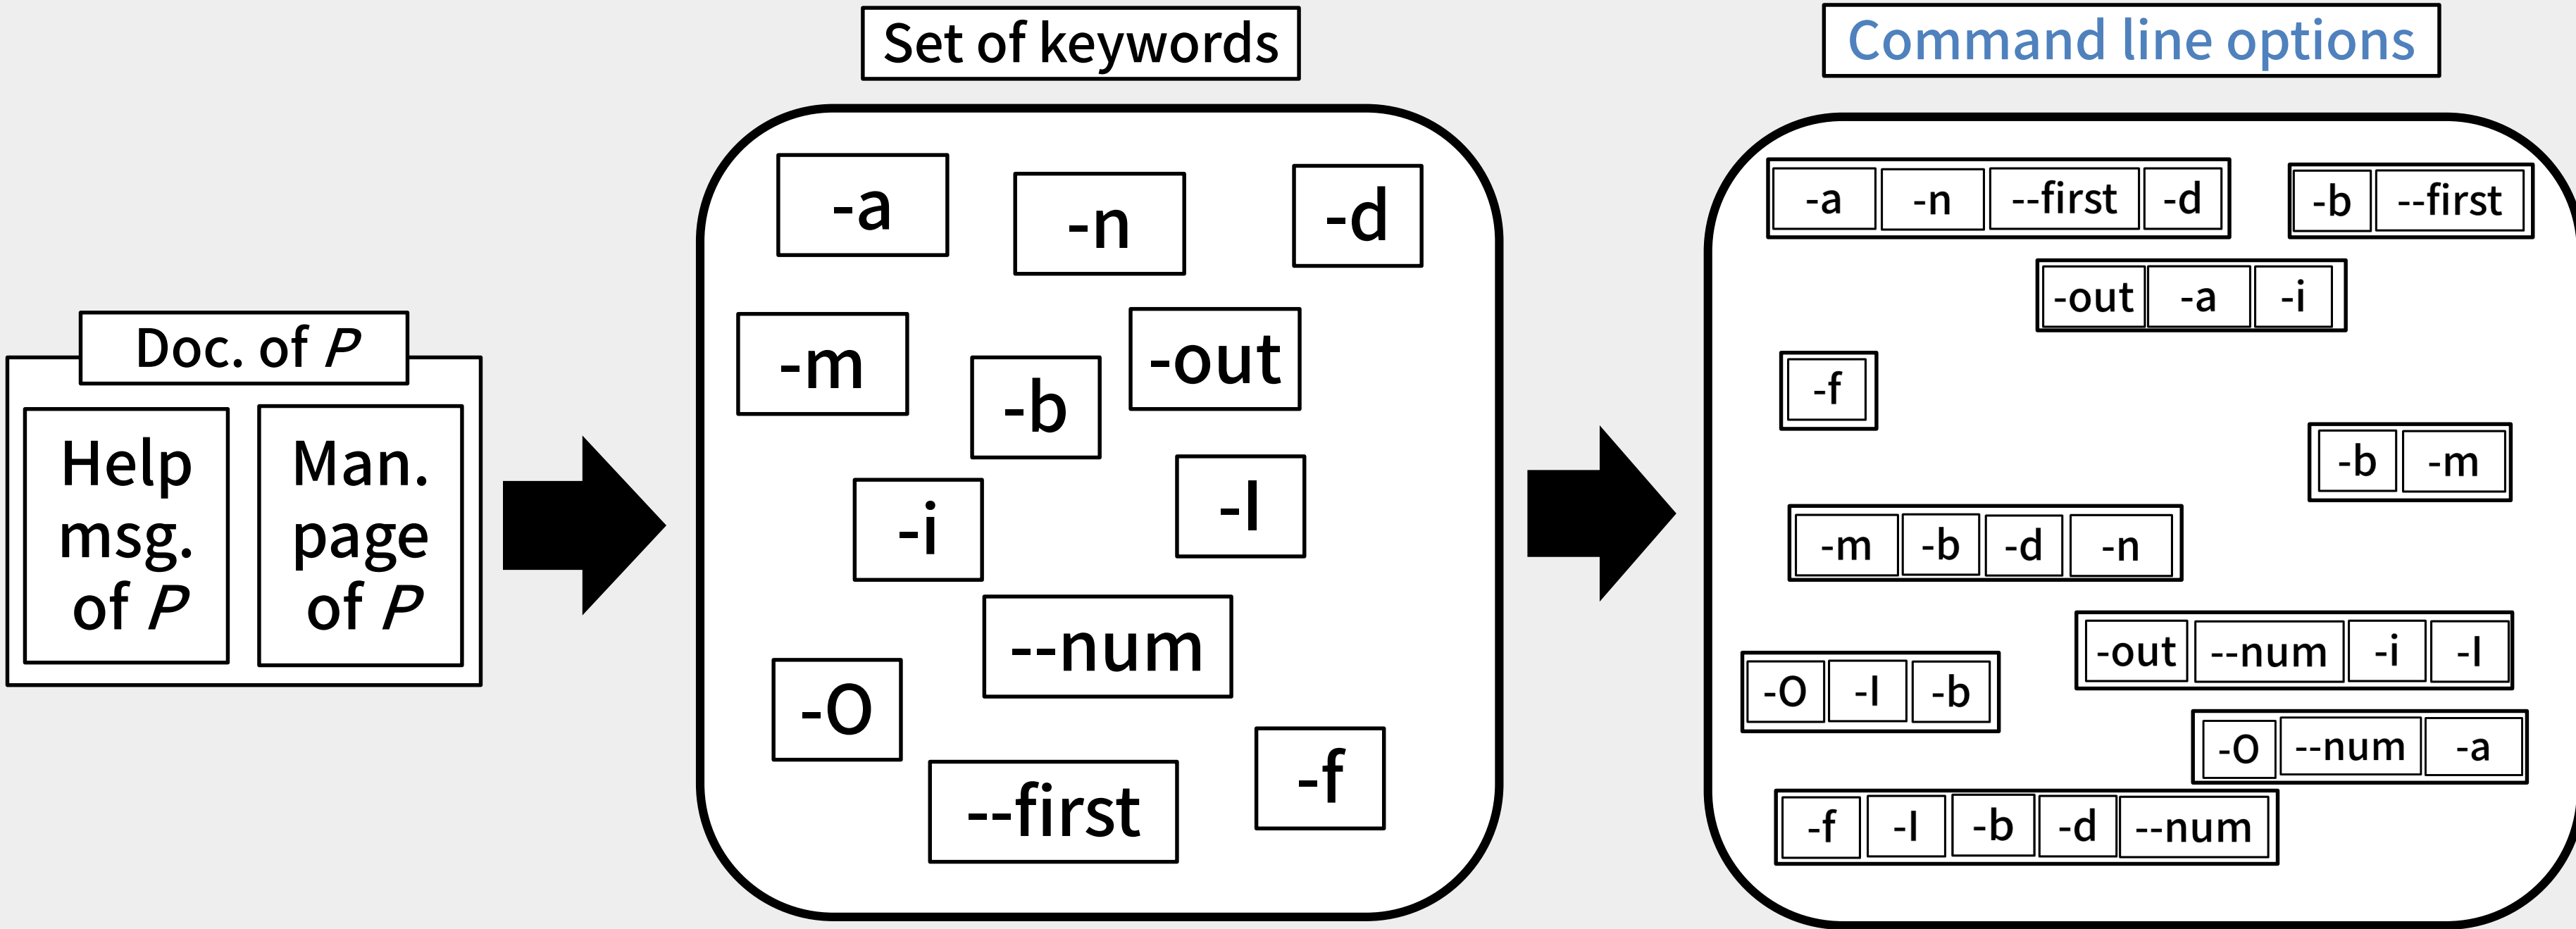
Doc. of $P$

Help msg. of $P$

Man. page of $P$

Set of keywords

-a

-n

-d

-m

-b

-out

-i

-l

--num

-O

--first

-f

Command line options

-a -n --first -d

-b --first

-out -a -i

-f

-b -m

-m -b -d -n

-out --num -i -l

-O -l -b

-O --num -a

-f -l -b -d --num